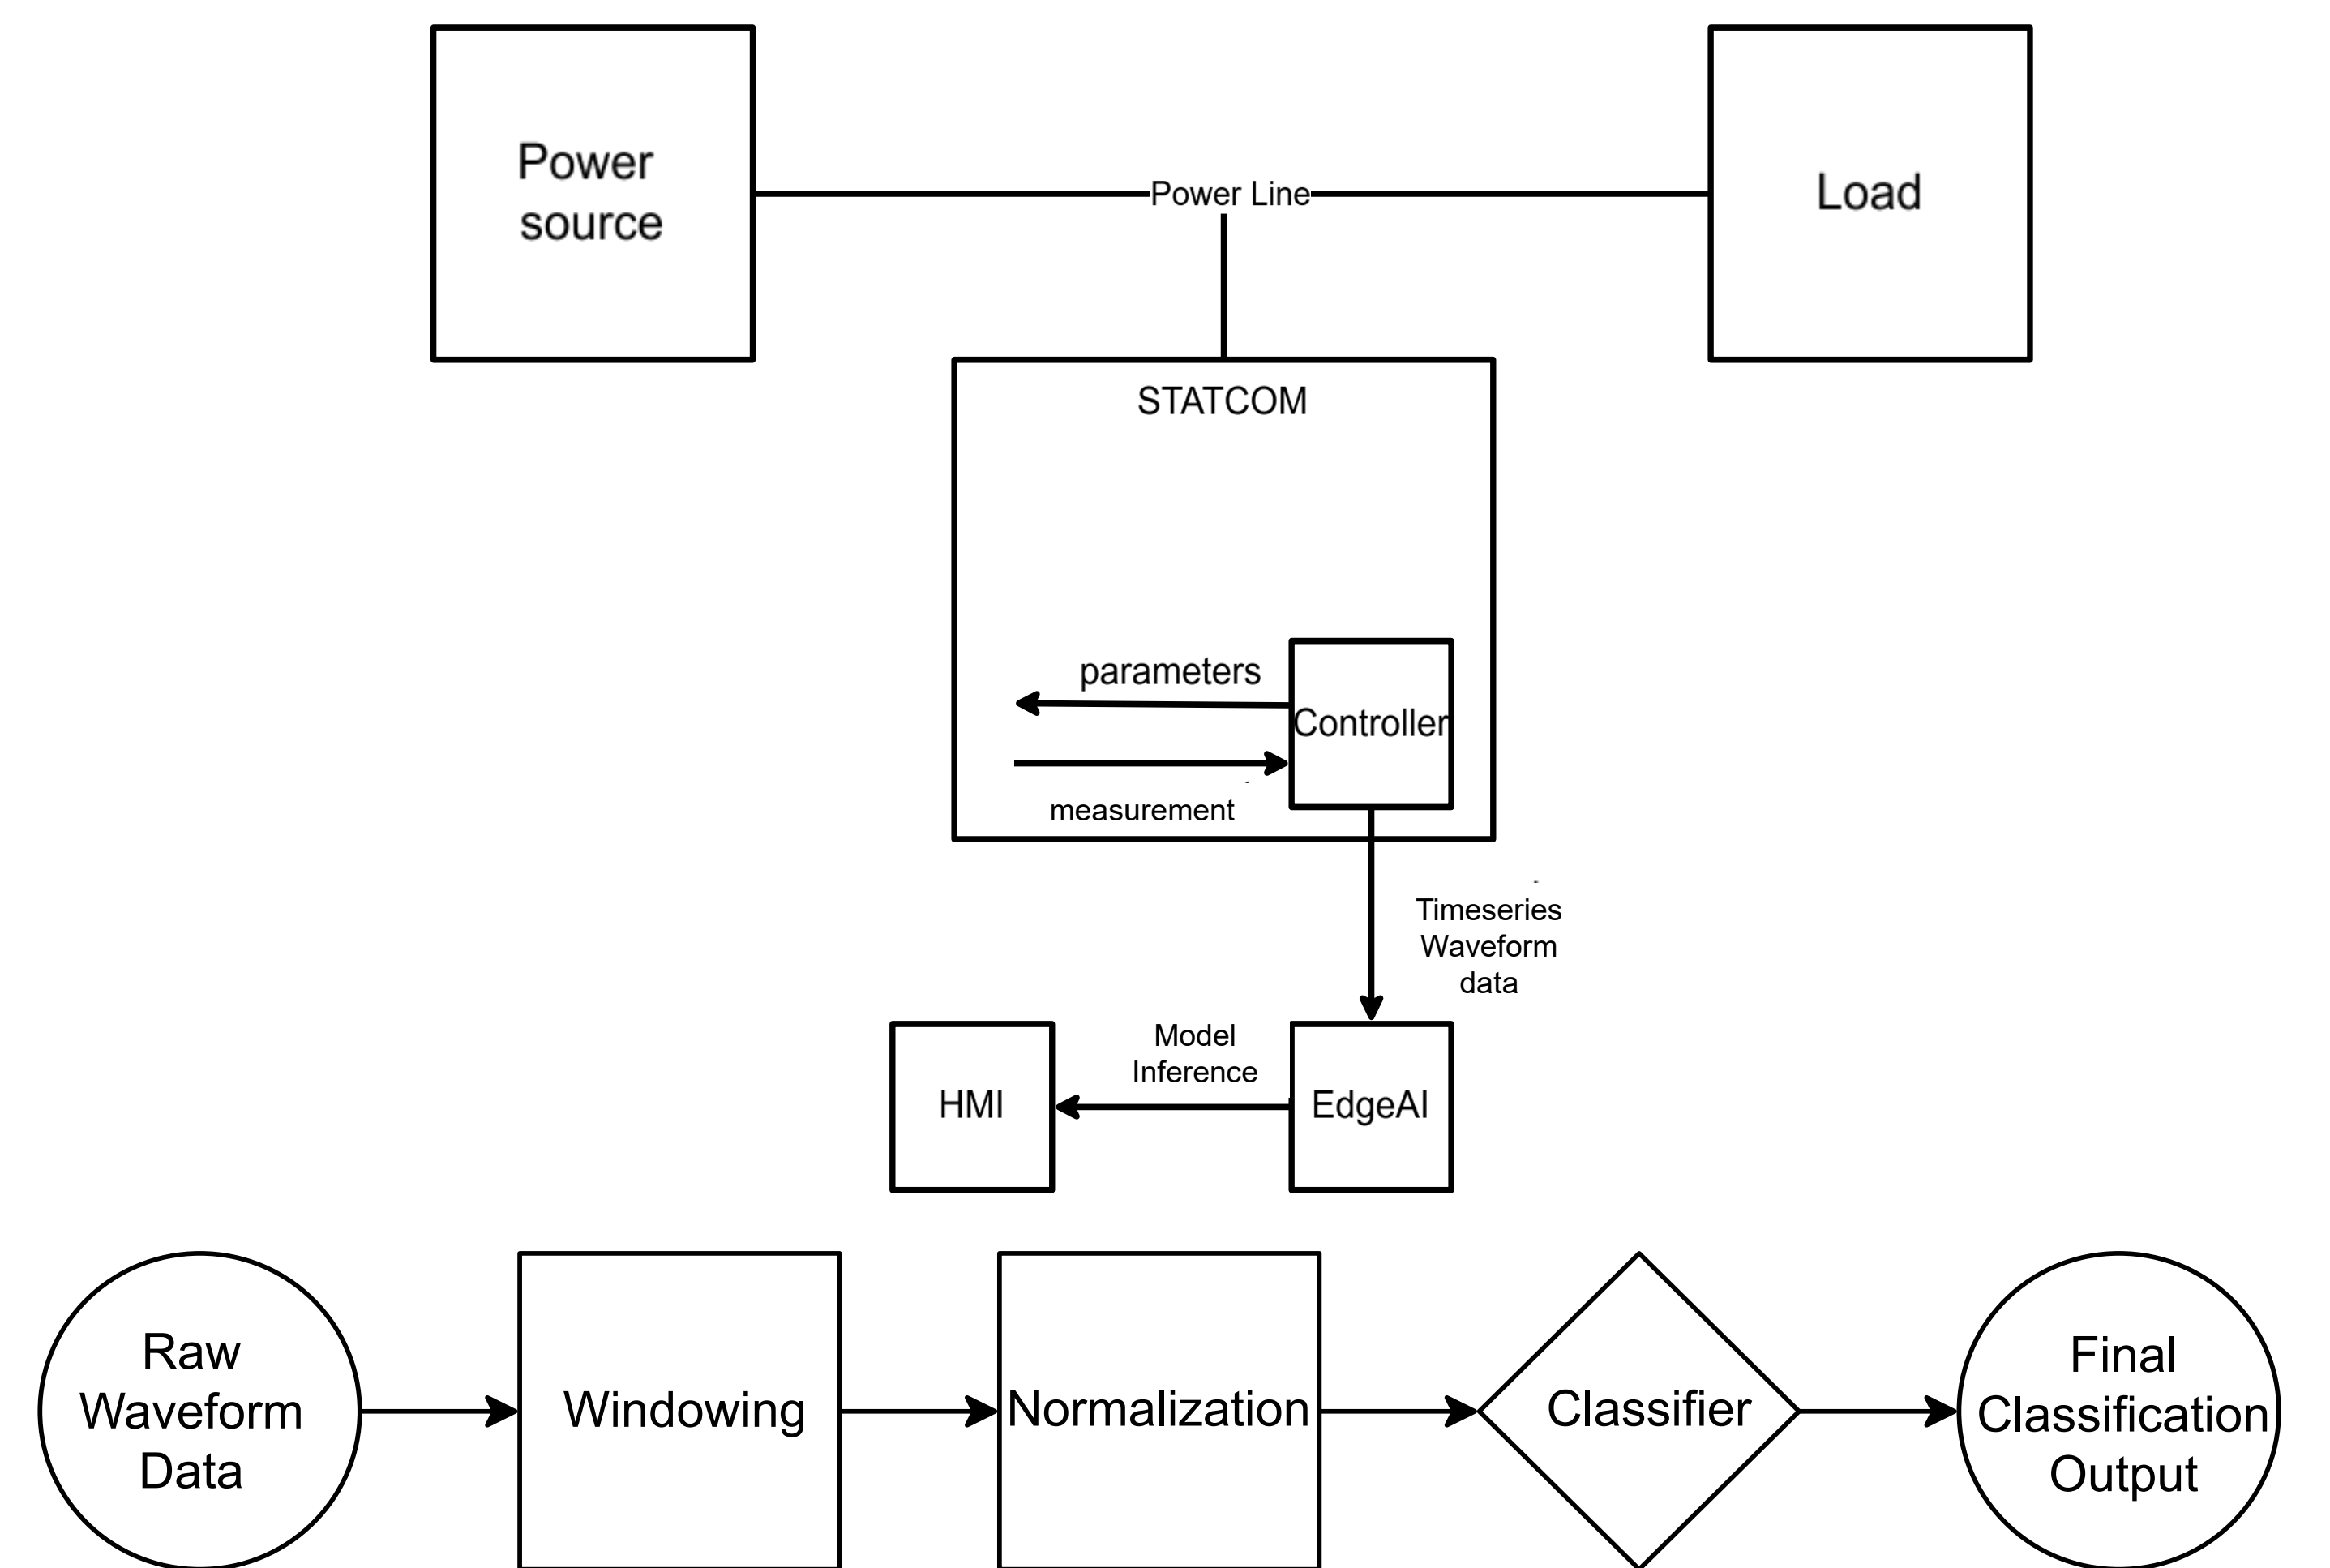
Power source

Power Line

Load

STATCOM

parameters

Controller

measurement

Timeseries Waveform data

Model Inference

HMI

EdgeAI

Raw Waveform Data

Windowing

Normalization

Classifier

Final Classification Output